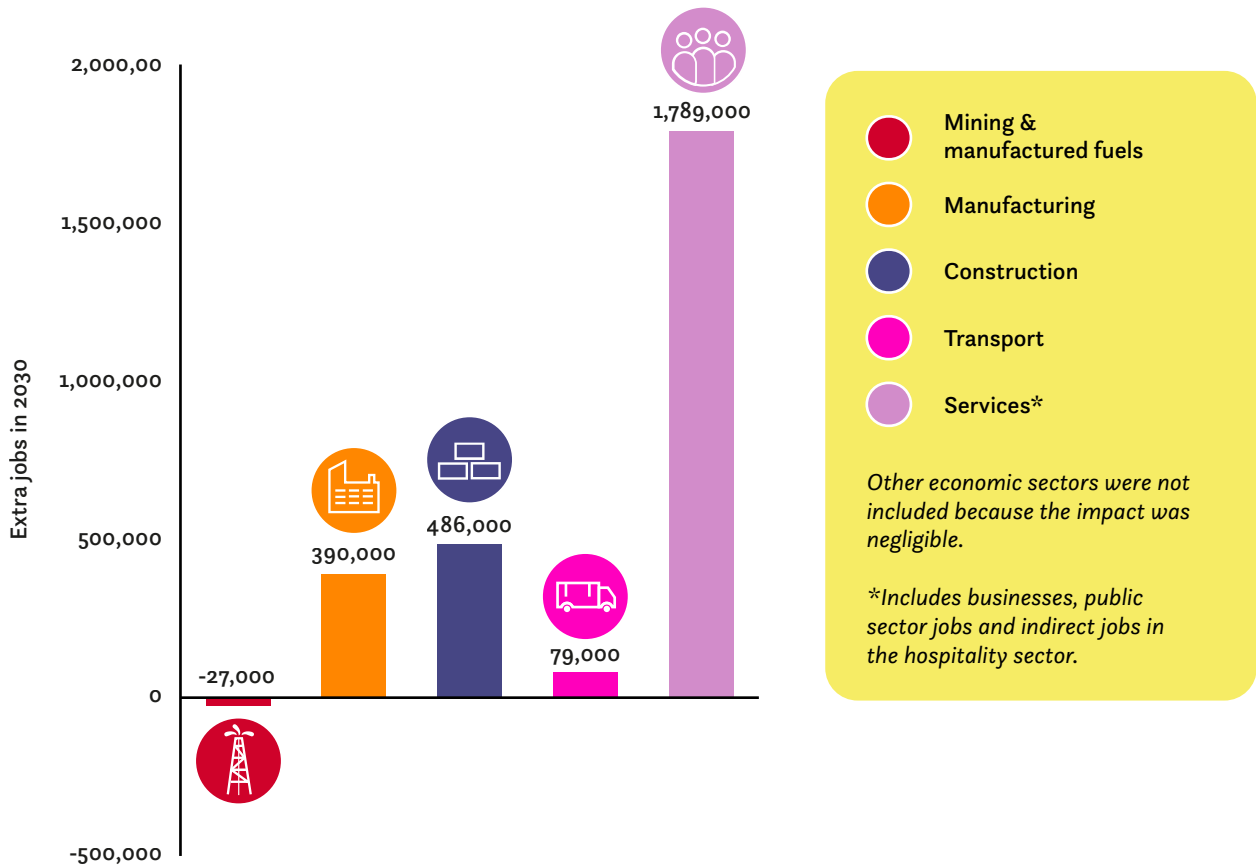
2,000,00
1,500,000
1,000,000
500,000
0
-500,000

Extra jobs in 2030

1,789,000
390,000
486,000
79,000
-27,000

Mining & manufactured fuels
Manufacturing
Construction
Transport
Services*

Other economic sectors were not included because the impact was negligible.

*Includes businesses, public sector jobs and indirect jobs in the hospitality sector.